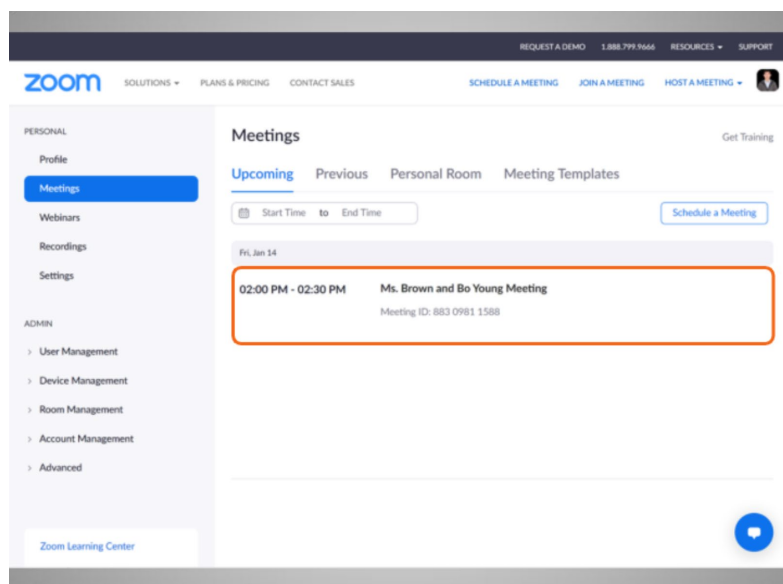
REQUEST A DEMO 1.888.799.9666 RESOURCES ▾ SUPPORT

zoom SOLUTIONS ▾ PLANS & PRICING CONTACT SALES SCHEDULE A MEETING JOIN A MEETING HOST A MEETING ▾

PERSONAL

Profile

Meetings

Webinars

Recordings

Settings

ADMIN

› User Management

› Device Management

› Room Management

› Account Management

› Advanced

Zoom Learning Center

Meetings

Get Training

Upcoming Previous Personal Room Meeting Templates

Start Time to End Time

Schedule a Meeting

Fri, Jan 14

02:00 PM - 02:30 PM Ms. Brown and Bo Young Meeting

Meeting ID: 883 0981 1588